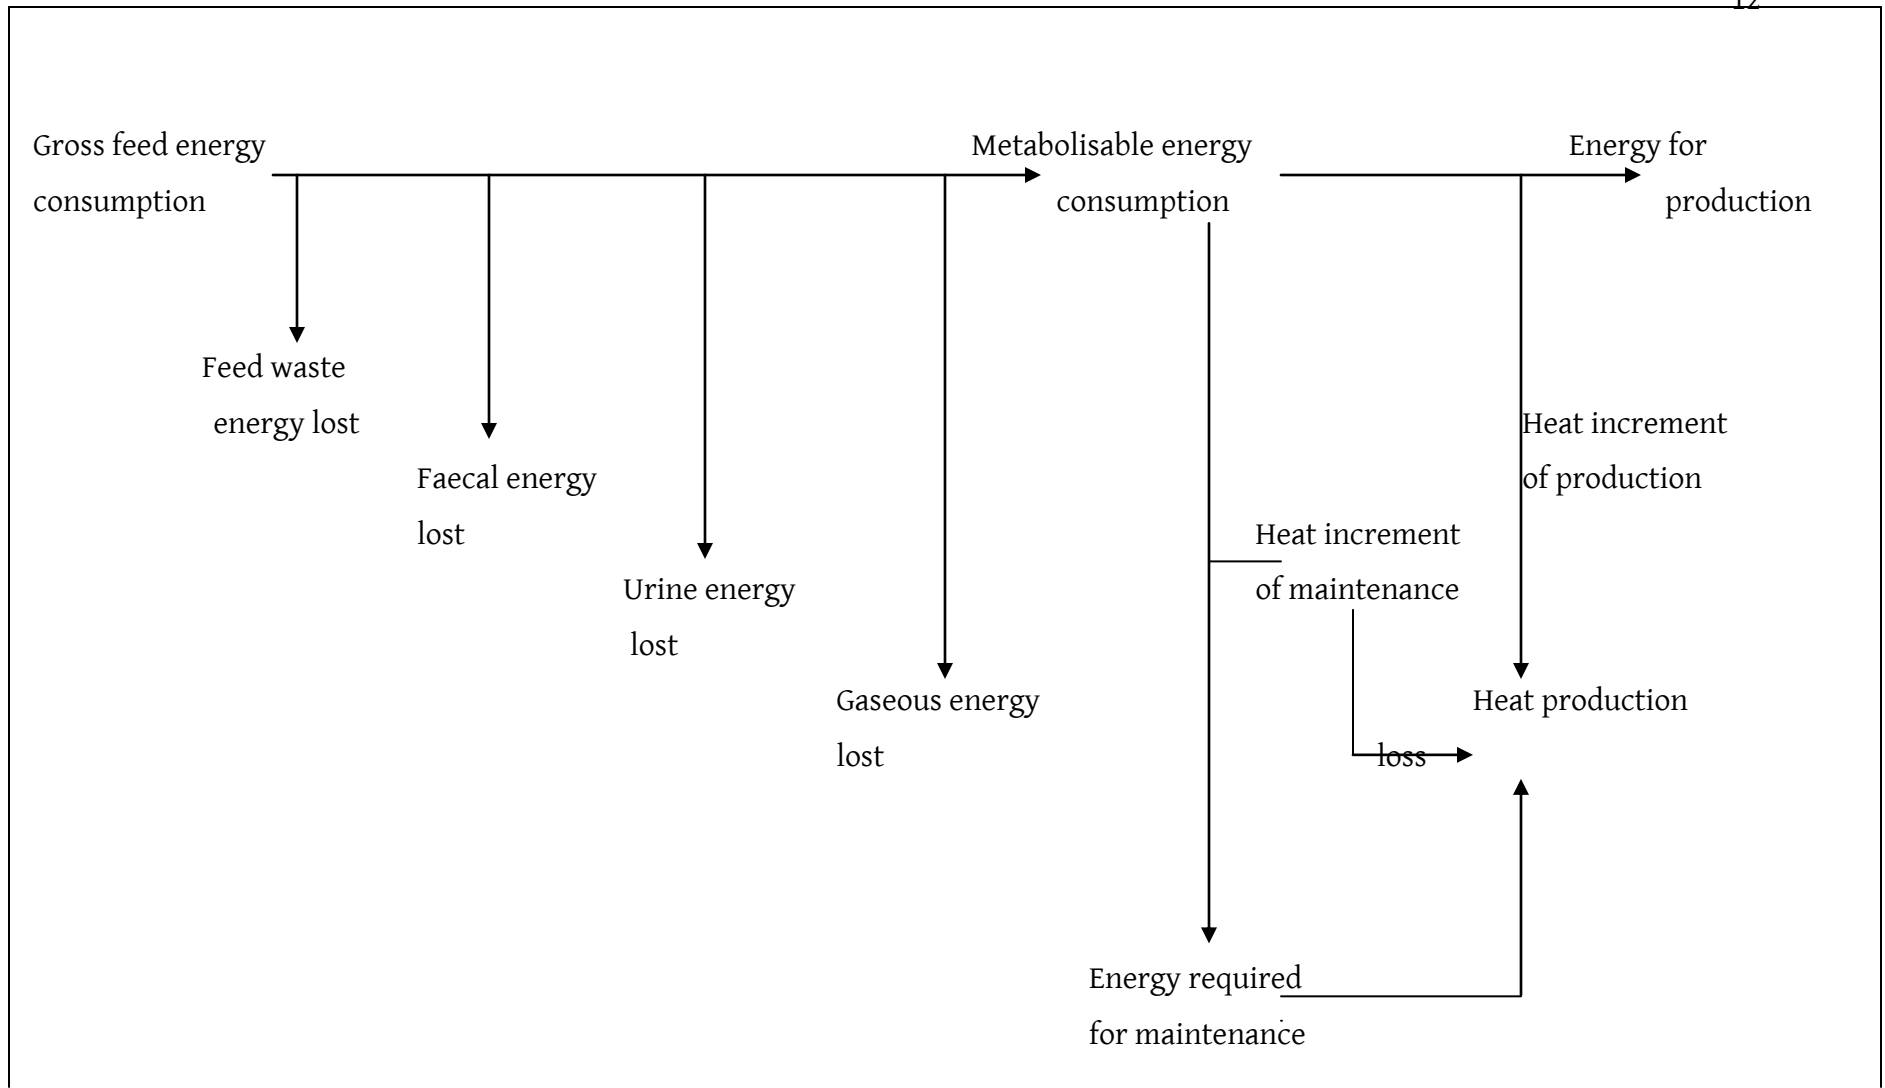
12

Gross feed energy consumption

Metabolisable energy consumption

Energy for production

Feed waste energy lost

Faecal energy lost

Urine energy lost

Gaseous energy lost

Heat increment of production

Heat increment of maintenance

Heat production

loss

Energy required for maintenance